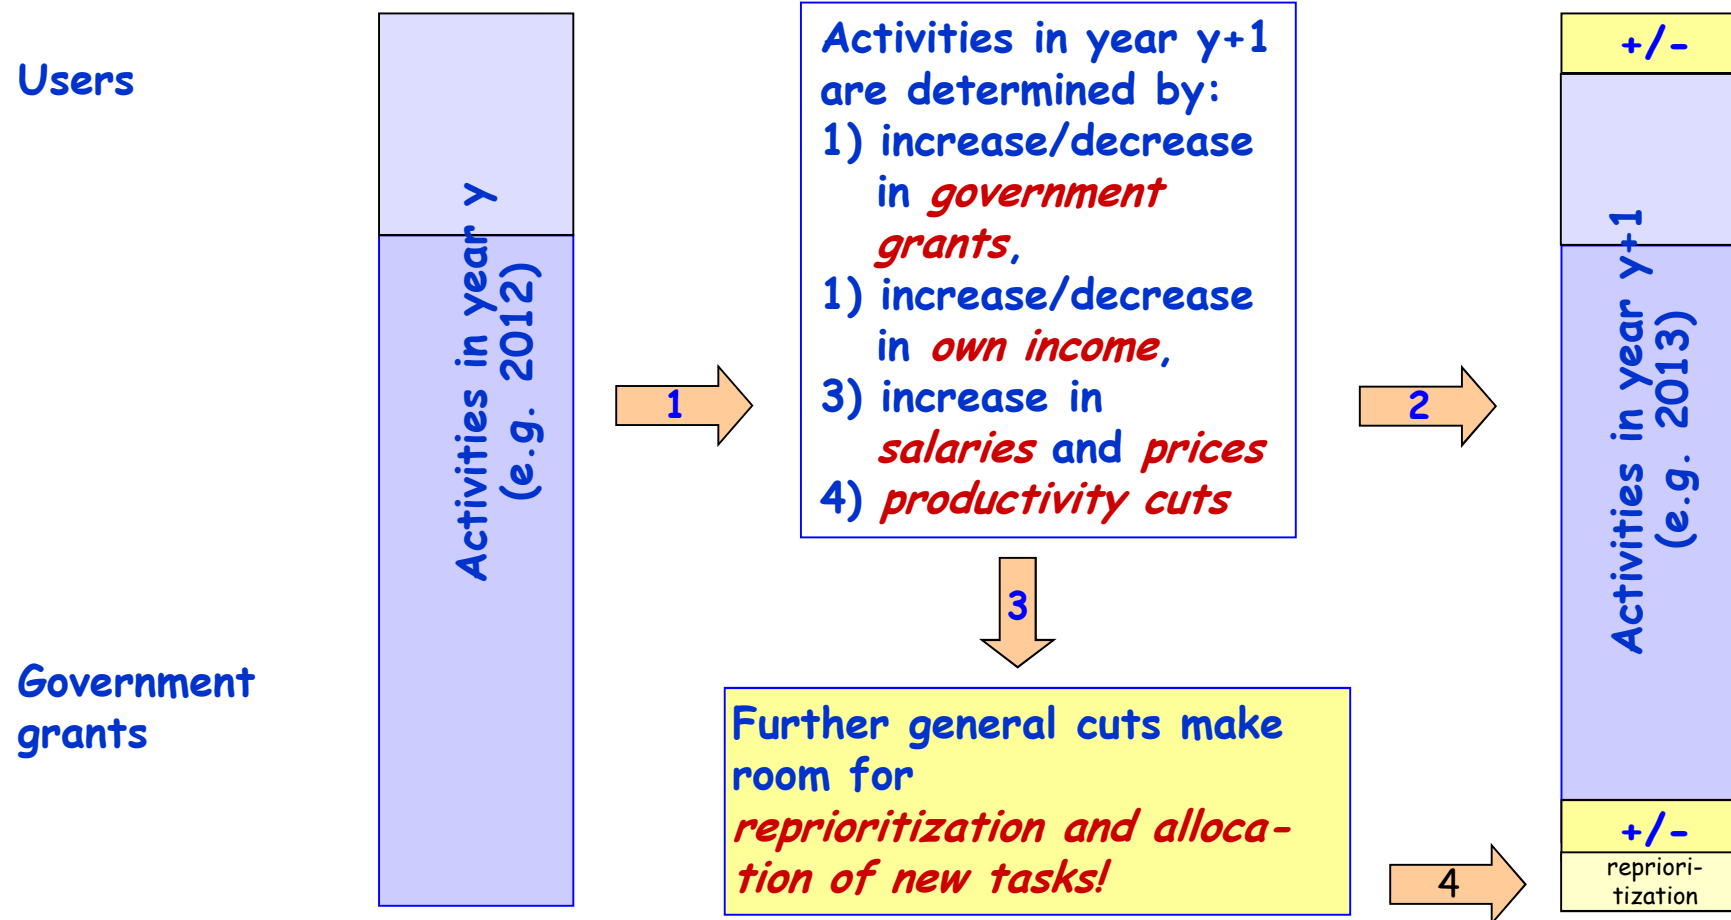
Users

Government grants

Activities in year y (e.g. 2012)

1

Activities in year y+1 are determined by:
1) increase/decrease in government grants,
1) increase/decrease in own income,
3) increase in salaries and prices
4) productivity cuts

3

Further general cuts make room for reprioritization and allocation of new tasks!

2

4

+/-

Activities in year y+1 (e.g. 2013)

+/-

repriori-tization